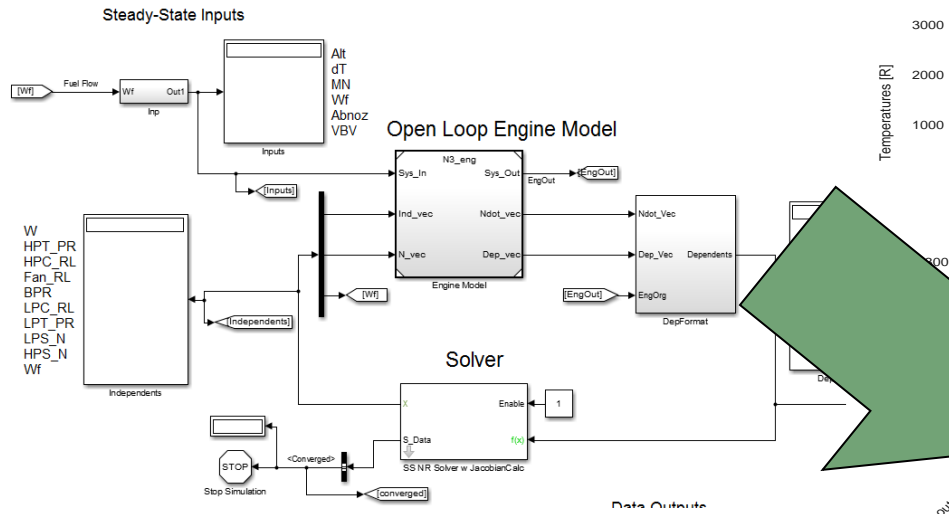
Steady-State Inputs

[Wf] Fuel Flow Wf Out1 Inp

Inputs

Alt
dT
MN
Wf
Abnoz
VBV

Open Loop Engine Model

N3_eng
Sys_In Sys_Out EngOut [EngOut]
Ind_vec Ndot_vec
N_vec Dep_vec
Engine Model

Ndot_Vec
Dep_Vec Dependents
[EngOut] EngOrg
DepFormat

[Inputs]

W
HPT_PR
HPC_RL
Fan_RL
BPR
LPC_RL
LPT_PR
LPS_N
HPS_N
Wf

Independents

[Wf]

[Independents]

Solver

X Enable 1
S_Data f(x)
SS NR Solver w JacobianCalc

<Converged>
STOP
Stop Simulation
[converged]

Data Outputs

3000
2000
1000
Temperatures [R]